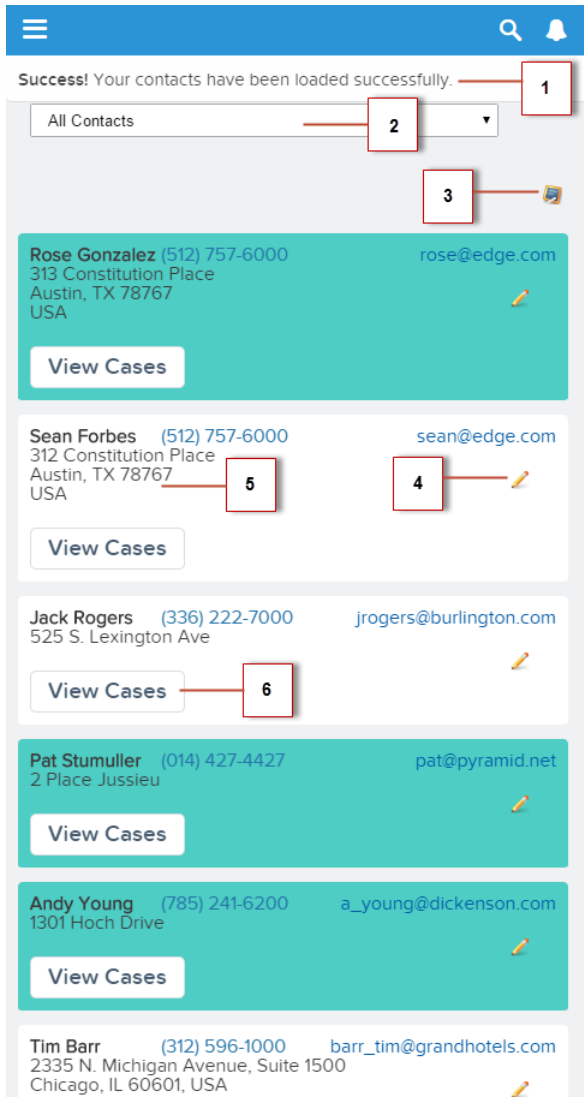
**Success!** Your contacts have been loaded successfully.

1

All Contacts

2

3

Rose Gonzalez (512) 757-6000 rose@edge.com
313 Constitution Place
Austin, TX 78767
USA

View Cases

Sean Forbes (512) 757-6000 sean@edge.com
312 Constitution Place
Austin, TX 78767
USA

5

4

View Cases

Jack Rogers (336) 222-7000 jrogers@burlington.com
525 S. Lexington Ave

View Cases

6

Pat Stumuller (014) 427-4427 pat@pyramid.net
2 Place Jussieu

View Cases

Andy Young (785) 241-6200 a_young@dickenson.com
1301 Hoch Drive

View Cases

Tim Barr (312) 596-1000 barr_tim@grandhotels.com
2335 N. Michigan Avenue, Suite 1500
Chicago, IL 60601, USA